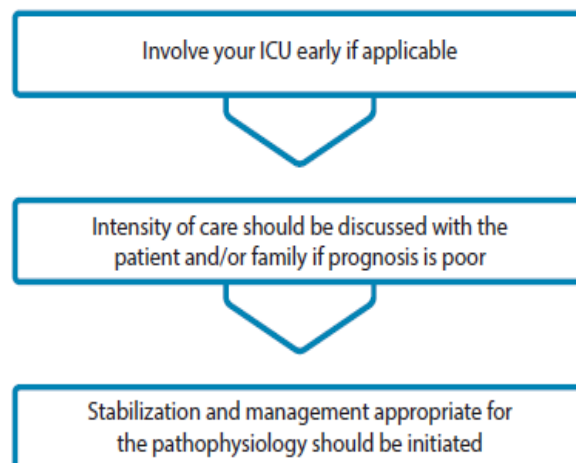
Involve your ICU early if applicable

Intensity of care should be discussed with the patient and/or family if prognosis is poor

Stabilization and management appropriate for the pathophysiology should be initiated